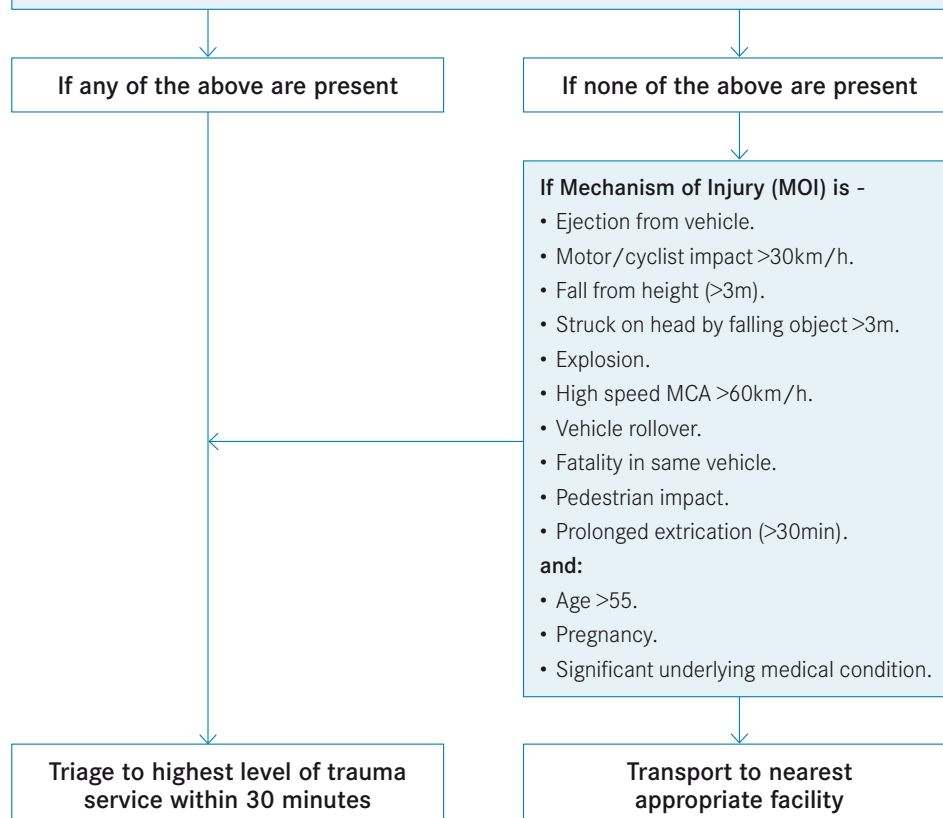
If any of the above are present

If none of the above are present

If Mechanism of Injury (MOI) is -

• Ejection from vehicle.
• Motor/cyclist impact >30km/h.
• Fall from height (>3m).
• Struck on head by falling object >3m.
• Explosion.
• High speed MCA >60km/h.
• Vehicle rollover.
• Fatality in same vehicle.
• Pedestrian impact.
• Prolonged extrication (>30min).

and:

• Age >55.
• Pregnancy.
• Significant underlying medical condition.

Triage to highest level of trauma service within 30 minutes

Transport to nearest appropriate facility